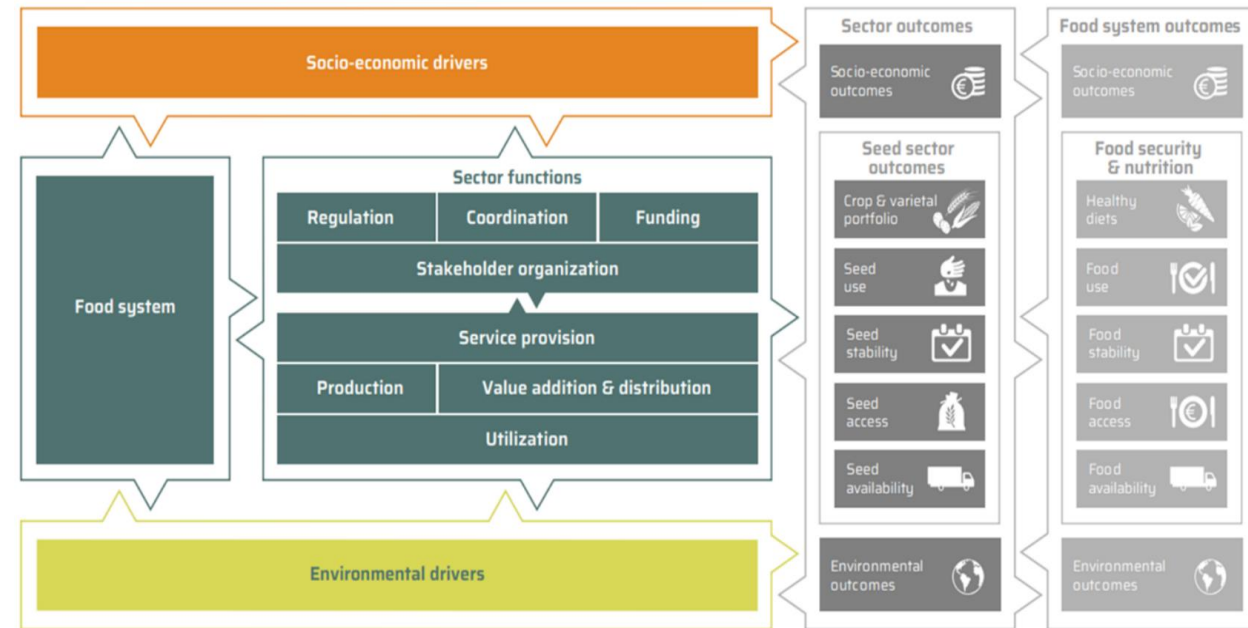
Socio-economic drivers

Food system

Sector functions

Regulation

Coordination

Funding

Stakeholder organization

Service provision

Production

Value addition & distribution

Utilization

Environmental drivers

Sector outcomes

Socio-economic outcomes

Seed sector outcomes

Crop & varietal portfolio

Seed use

Seed stability

Seed access

Seed availability

Environmental outcomes

Food system outcomes

Socio-economic outcomes

Food security & nutrition

Healthy diets

Food use

Food stability

Food access

Food availability

Environmental outcomes